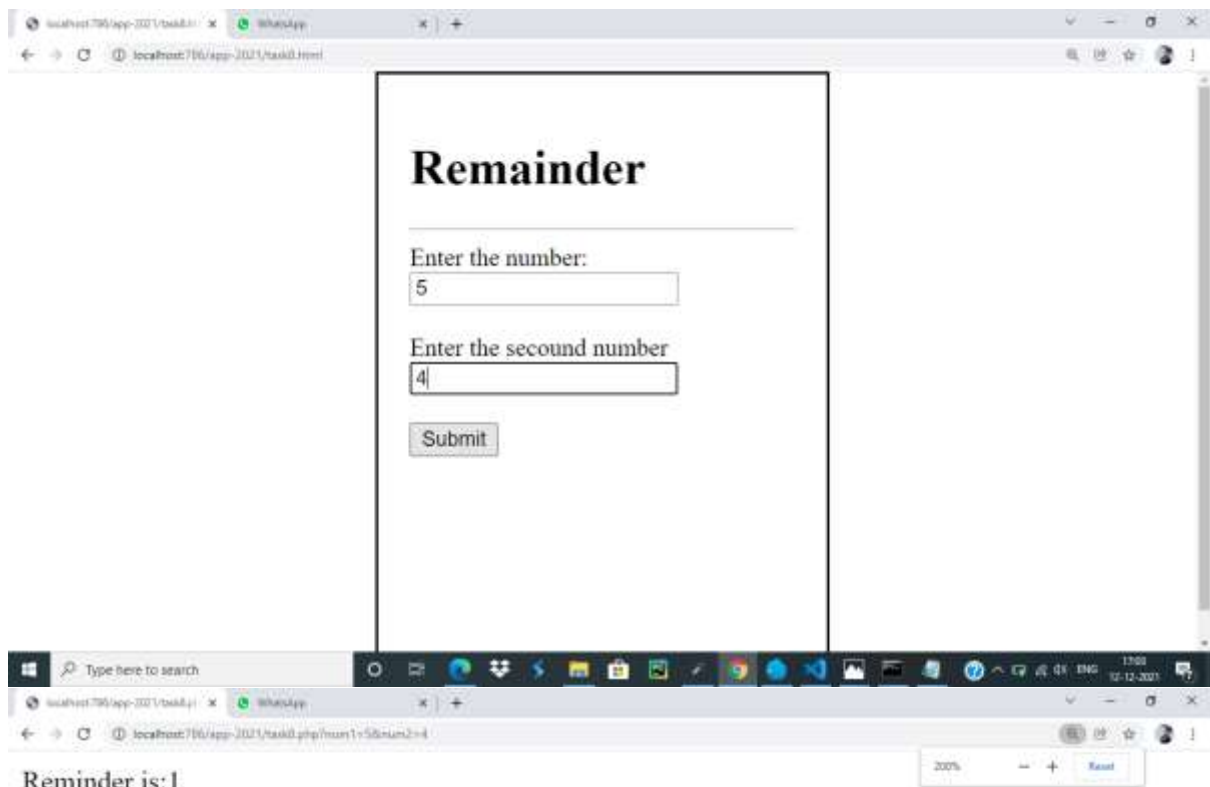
localhost:786/app-2021/task8.h × WhatsApp × +

localhost:786/app-2021/task8.html

Remainder

Enter the number:
5

Enter the secound number
4

Submit

Type here to search

ENG 17:03 12-12-2021

localhost:786/app-2021/task8.p × WhatsApp × +

localhost:786/app-2021/task8.php?num1=5&num2=4

Reminder is:1

200% — + Reset